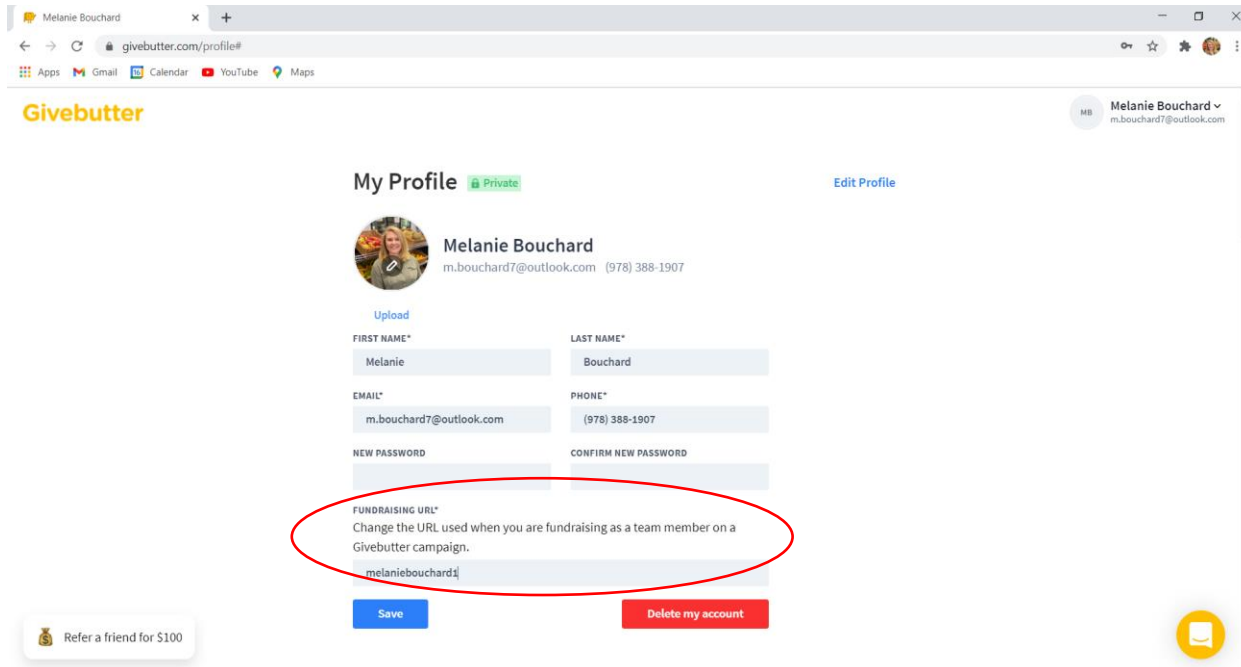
Melanie Bouchard ×

givebutter.com/profile#

Apps Gmail Calendar YouTube Maps

Givebutter

MB Melanie Bouchard
m.bouchard7@outlook.com

My Profile Private

Edit Profile

Melanie Bouchard
m.bouchard7@outlook.com (978) 388-1907

Upload

FIRST NAME*
Melanie

LAST NAME*
Bouchard

EMAIL*
m.bouchard7@outlook.com

PHONE*
(978) 388-1907

NEW PASSWORD

CONFIRM NEW PASSWORD

FUNDRAISING URL*
Change the URL used when you are fundraising as a team member on a Givebutter campaign.

melaniebouchard1

Save

Delete my account

Refer a friend for $100